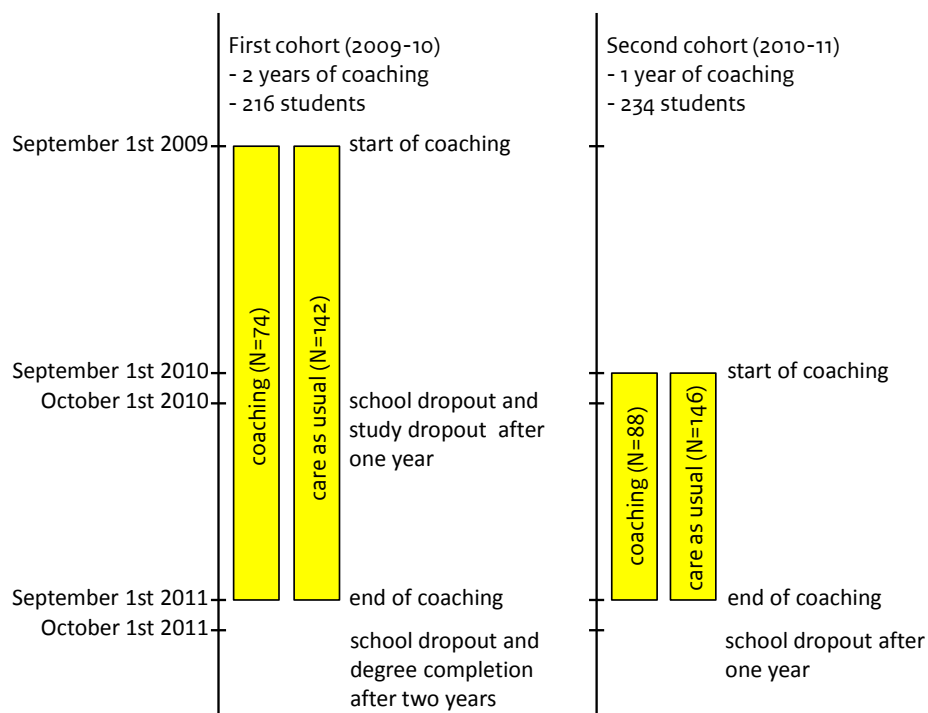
First cohort (2009-10)
- 2 years of coaching
- 216 students

Second cohort (2010-11)
- 1 year of coaching
- 234 students

September 1st 2009
start of coaching

coaching (N=74)
care as usual (N=142)

September 1st 2010
start of coaching

October 1st 2010
school dropout and study dropout after one year

coaching (N=88)
care as usual (N=146)

September 1st 2011
end of coaching
end of coaching

October 1st 2011
school dropout and degree completion after two years

school dropout after one year